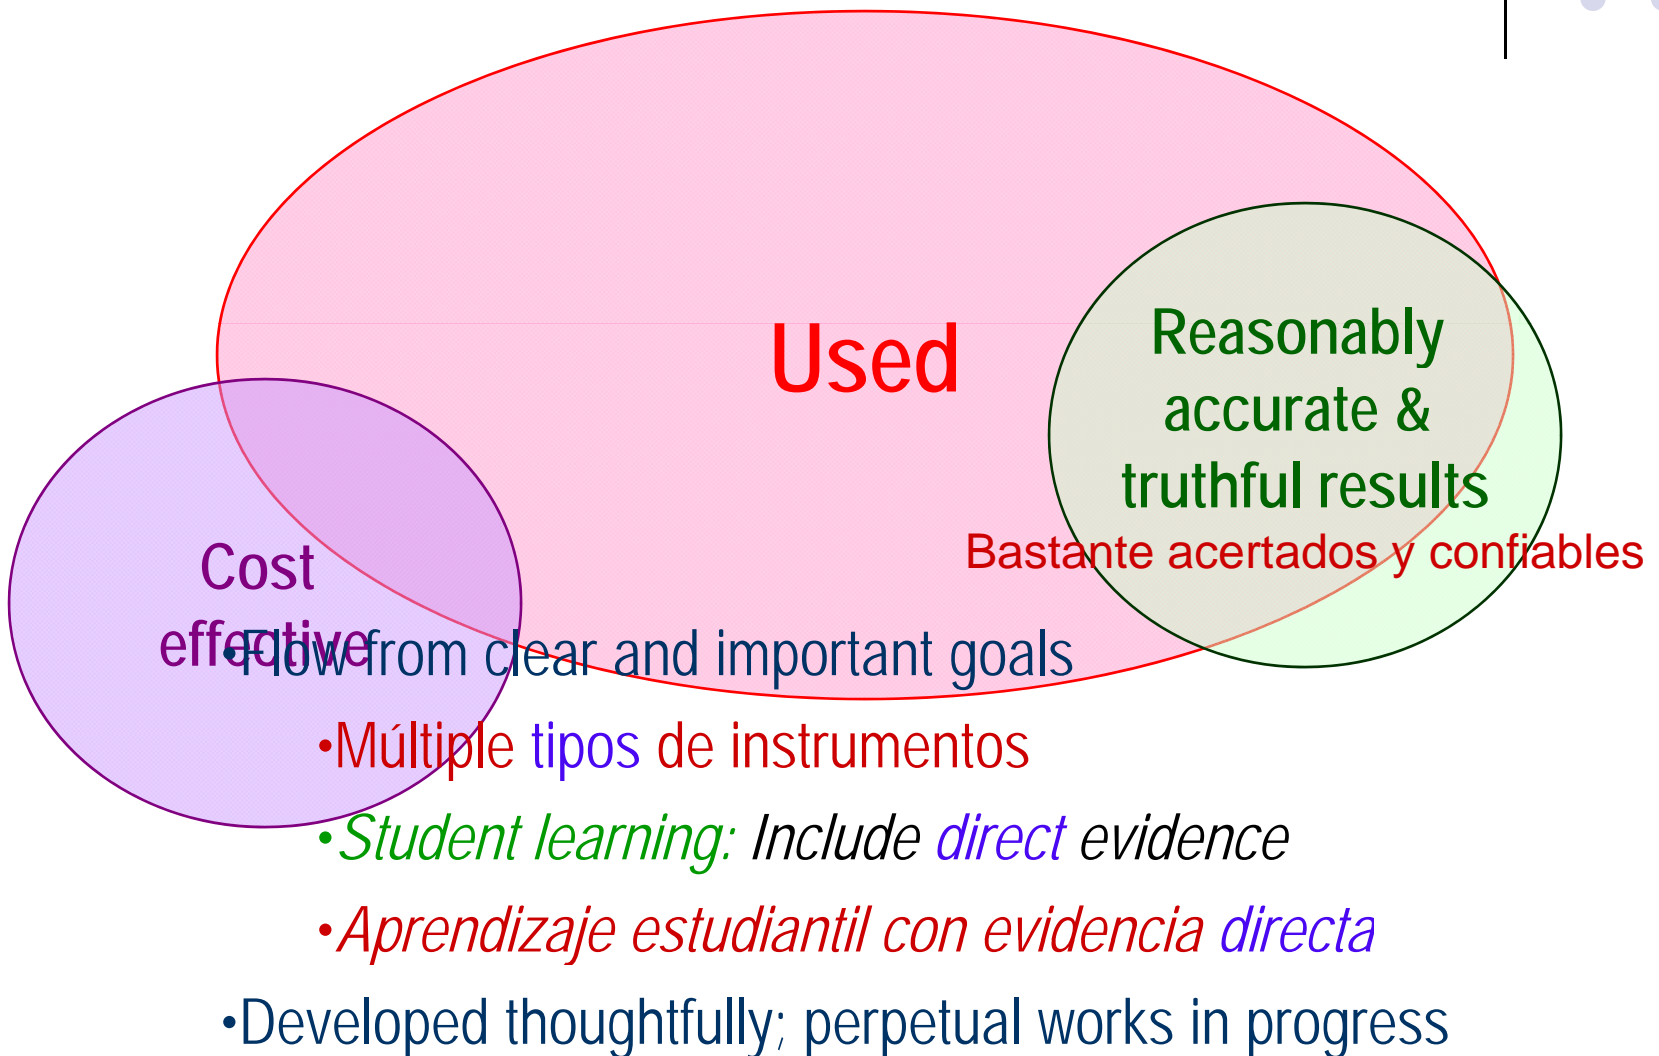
Used

Reasonably accurate & truthful results

Bastante acertados y confiables

Cost effective

•Flow from clear and important goals

•Múltiple tipos de instrumentos

•Student learning: Include direct evidence

•Aprendizaje estudiantil con evidencia directa

•Developed thoughtfully; perpetual works in progress